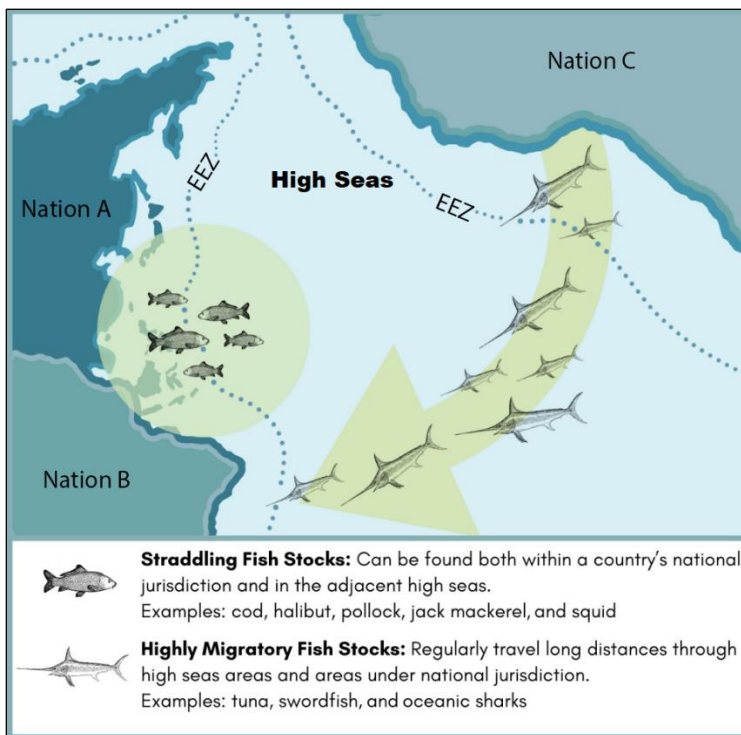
Nation C

EEZ

High Seas

EEZ

Nation A

Nation B

**Straddling Fish Stocks:** Can be found both within a country's national jurisdiction and in the adjacent high seas.
Examples: cod, halibut, pollock, jack mackerel, and squid

**Highly Migratory Fish Stocks:** Regularly travel long distances through high seas areas and areas under national jurisdiction.
Examples: tuna, swordfish, and oceanic sharks